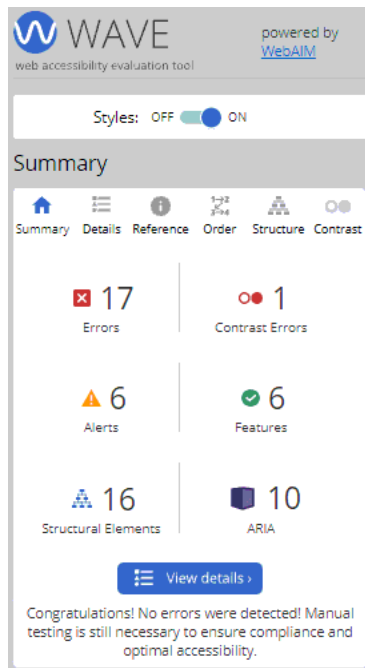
WAVE
web accessibility evaluation tool

powered by WebAIM

Styles: OFF ON

Summary

Summary Details Reference Order Structure Contrast

17
Errors

1
Contrast Errors

6
Alerts

6
Features

16
Structural Elements

10
ARIA

View details ›

Congratulations! No errors were detected! Manual testing is still necessary to ensure compliance and optimal accessibility.